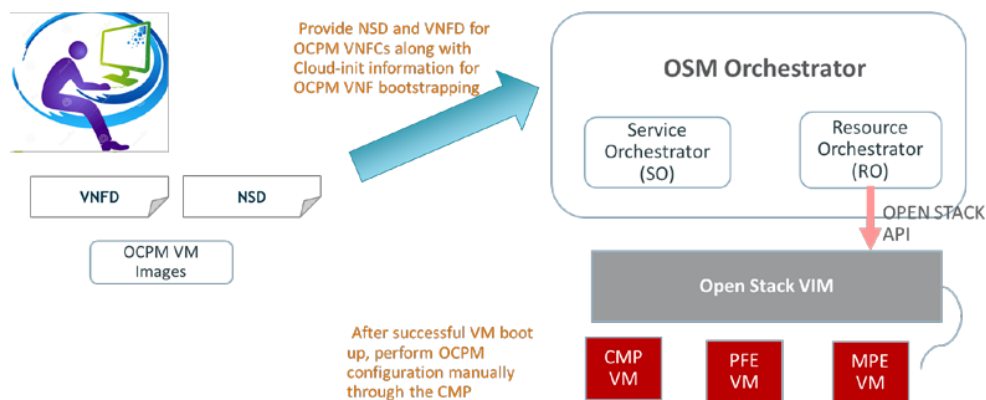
Provide NSD and VNFD for OCPM VNFCs along with Cloud-init information for OCPM VNF bootstrapping

OSM Orchestrator

Service Orchestrator (SO)

Resource Orchestrator (RO)

OPEN STACK API

VNFD

NSD

OCPM VM Images

Open Stack VIM

After successful VM boot up, perform OCPM configuration manually through the CMP

CMP VM

PFE VM

MPE VM